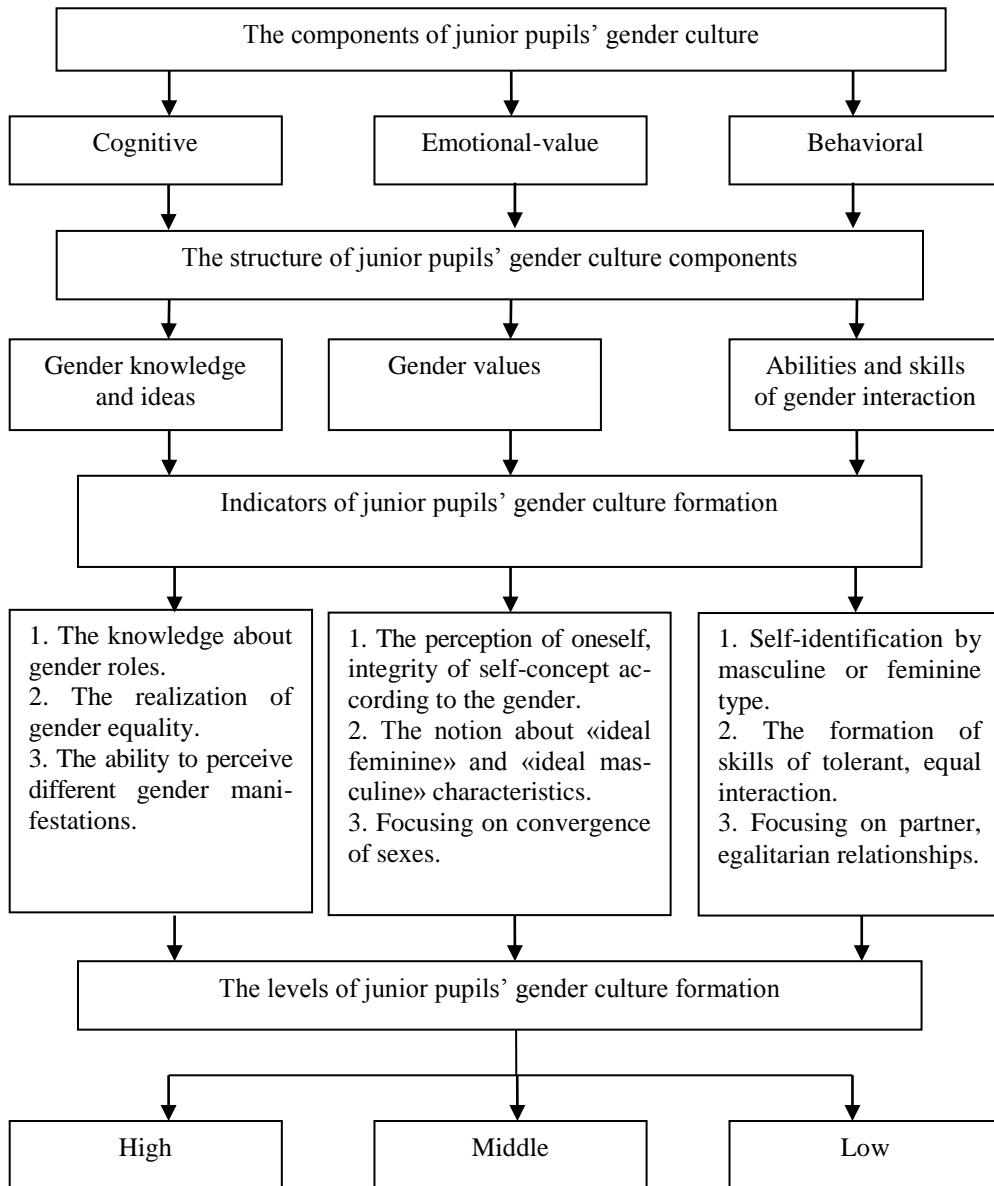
The components of junior pupils' gender culture

Cognitive

Emotional-value

Behavioral

The structure of junior pupils' gender culture components

Gender knowledge and ideas

Gender values

Abilities and skills of gender interaction

Indicators of junior pupils' gender culture formation

1. The knowledge about gender roles.
2. The realization of gender equality.
3. The ability to perceive different gender manifestations.

1. The perception of oneself, integrity of self-concept according to the gender.
2. The notion about «ideal feminine» and «ideal masculine» characteristics.
3. Focusing on convergence of sexes.

1. Self-identification by masculine or feminine type.
2. The formation of skills of tolerant, equal interaction.
3. Focusing on partner, egalitarian relationships.

The levels of junior pupils' gender culture formation

High

Middle

Low